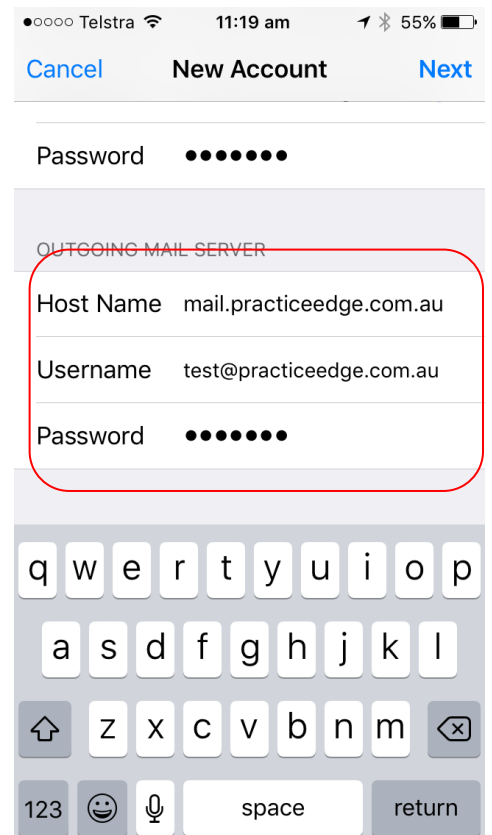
●○○○○ Telstra 11:19 am 55%

Cancel New Account Next

Password ●●●●●●●

OUTGOING MAIL SERVER

Host Name mail.practiceedge.com.au

Username test@practiceedge.com.au

Password ●●●●●●●

q w e r t y u i o p

a s d f g h j k l

z x c v b n m

123 space return